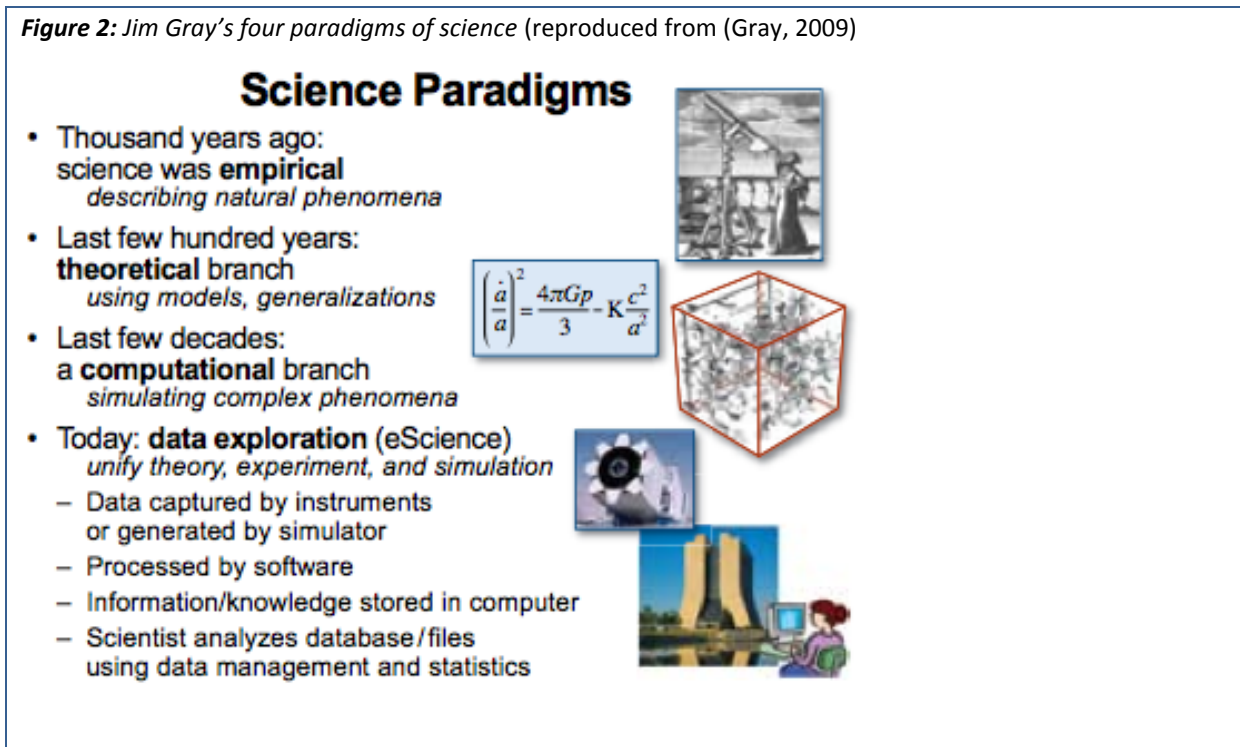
*Figure 2: Jim Gray's four paradigms of science* (reproduced from (Gray, 2009)

**Science Paradigms**

• Thousand years ago: science was **empirical** *describing natural phenomena*

• Last few hundred years: **theoretical** branch *using models, generalizations*

$\left(\frac{\dot{a}}{a}\right)^2 = \frac{4\pi G\rho}{3} - K\frac{c^2}{a^2}$

• Last few decades: a **computational** branch *simulating complex phenomena*

• Today: **data exploration** (eScience) *unify theory, experiment, and simulation*

– Data captured by instruments or generated by simulator

– Processed by software

– Information/knowledge stored in computer

– Scientist analyzes database/files using data management and statistics